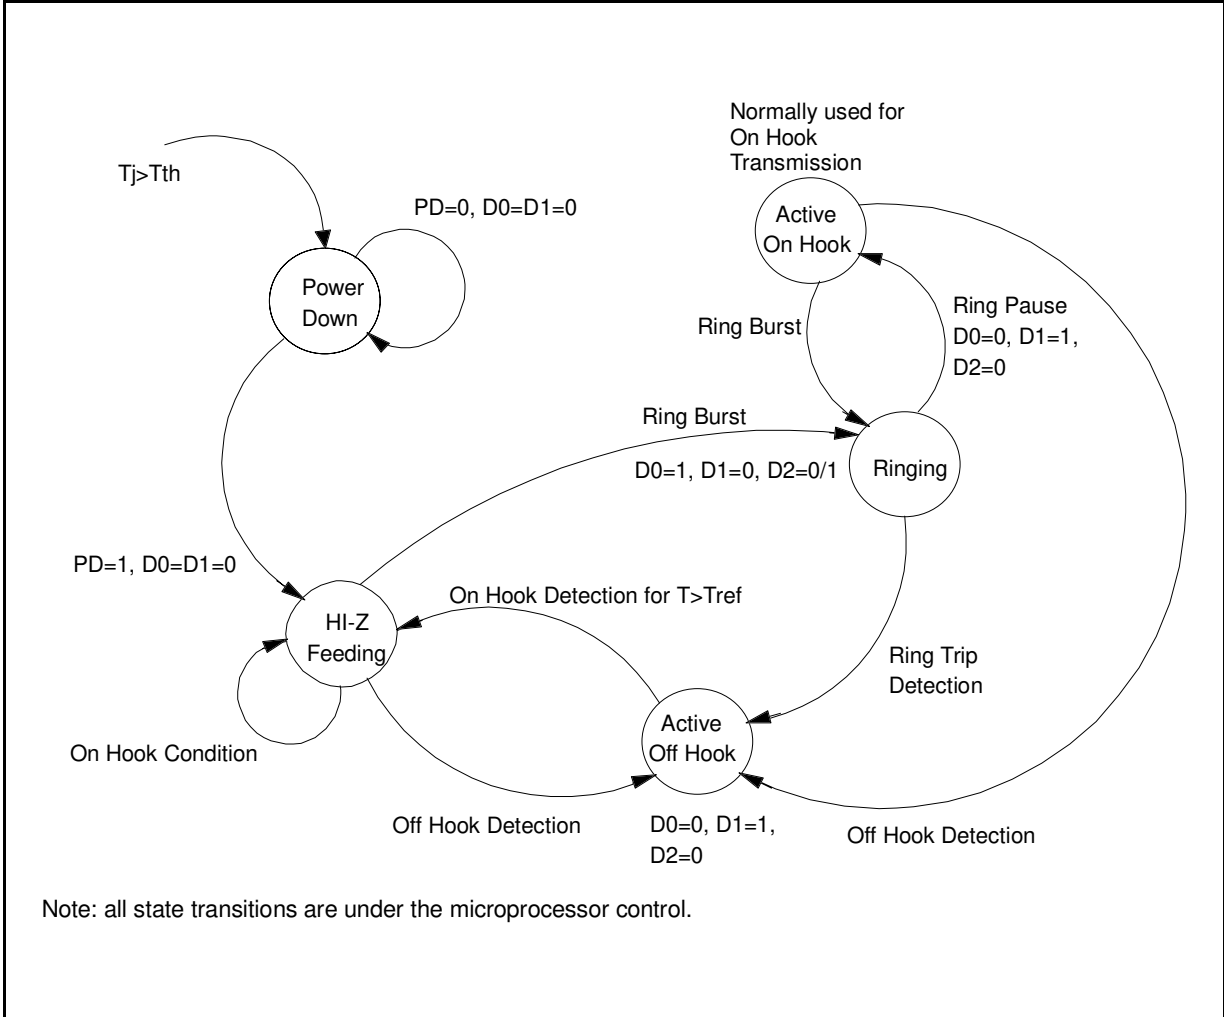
Normally used for On Hook Transmission

Tj>Tth

PD=0, D0=D1=0

Active On Hook

Power Down

Ring Pause D0=0, D1=1, D2=0

Ring Burst

Ring Burst

D0=1, D1=0, D2=0/1

Ringing

PD=1, D0=D1=0

On Hook Detection for T>Tref

HI-Z Feeding

Ring Trip Detection

Active Off Hook

On Hook Condition

Off Hook Detection

D0=0, D1=1, D2=0

Off Hook Detection

Note: all state transitions are under the microprocessor control.